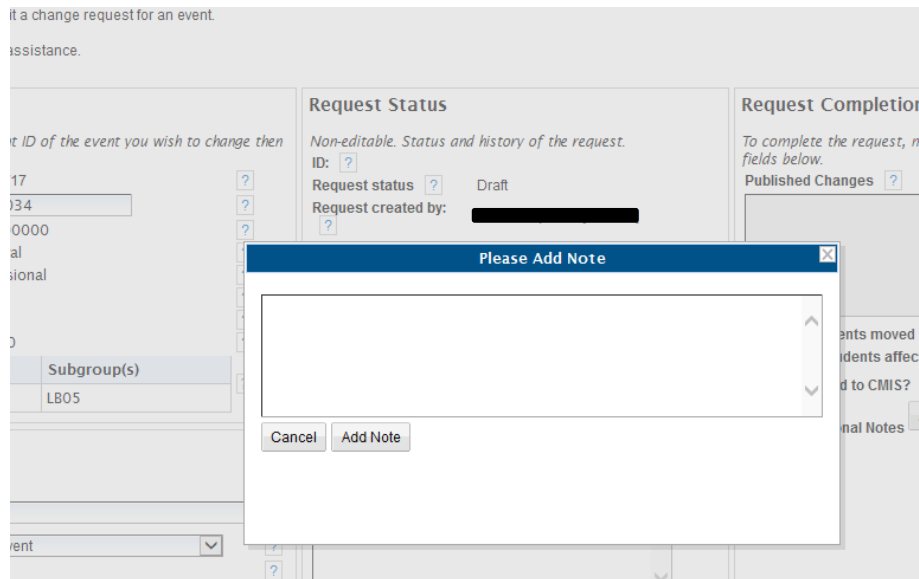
it a change request for an event.

assistance.

t ID of the event you wish to change then

17 ?
)34 ?
)0000 ?
al
sional

)

| Subgroup(s) |
|---|
| LB05 |

vent

Request Status

Non-editable. Status and history of the request.

ID: ?

Request status ? Draft

Request created by:
?

Request Completion

To complete the request, n fields below.

Published Changes ?

ents moved
dents affec
d to CMIS?
nal Notes

Please Add Note

Cancel Add Note